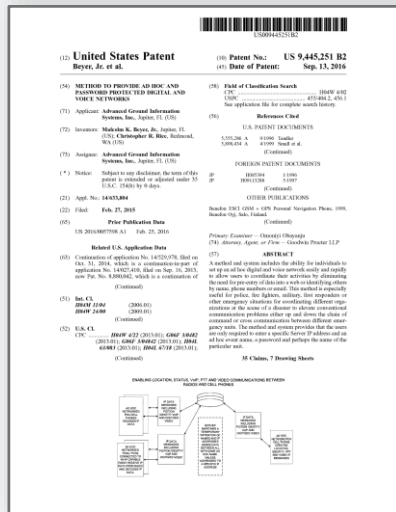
US009445251B2

(12) United States Patent
Beyer, Jr. et al.

(10) Patent No.: US 9,445,251 B2
(45) Date of Patent: Sep. 13, 2016

(54) METHOD TO PROVIDE AD HOC AND PASSWORD PROTECTED DIGITAL AND VOICE NETWORKS

(71) Applicant: Advanced Ground Information Systems, Inc., Jupiter, FL (US)

(72) Inventors: Malcolm K. Beyer, Jr., Jupiter, FL (US); Christopher R. Rice, Redmond, WA (US)

(73) Assignee: Advanced Ground Information Systems, Inc., Jupiter, FL (US)

(*) Notice: Subject to any disclaimer, the term of this patent is extended or adjusted under 35 U.S.C. 154(b) by 0 days.

(21) Appl. No.: 14/633,804

(22) Filed: Feb. 27, 2015

(65) Prior Publication Data

US 2015/0077558 A1 Feb. 25, 2016

Related U.S. Application Data

(63) Continuation of application No. 14/529,978, filed on Oct. 31, 2014, which is a continuation-in-part of application No. 14/027,410, filed on Sep. 16, 2013, now Pat. No. 8,880,042, which is a continuation of

(Continued)

(51) Int. Cl.
H04M 11/04 (2006.01)
H04W 24/00 (2009.01)

(Continued)

(52) U.S. Cl.
CPC ........ H04W 4/22 (2013.01); G06F 3/0482 (2013.01); G06F 3/04842 (2013.01); H04L 63/083 (2013.01); H04L 67/18 (2013.01)

(Continued)

(58) Field of Classification Search
CPC .................................................. H04W 4/02
USPC ....................................... 455/404.2, 456.1
See application file for complete search history.

(56) References Cited

U.S. PATENT DOCUMENTS

5,555,286 A 9/1996 Tendler
5,898,434 A 4/1999 Small et al.

(Continued)

FOREIGN PATENT DOCUMENTS

JP H08/334 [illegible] 1996
JP H09113288 5/1997

(Continued)

OTHER PUBLICATIONS

Benefon ESC! GSM + GPS Personal Navigation Phone, 1999, Benefon Oyj, Salo, Finland.

(Continued)

Primary Examiner — Omoniyi Obayanju
(74) Attorney, Agent, or Firm — Goodwin Procter LLP

(57) ABSTRACT

A method and system includes the ability for individuals to set up an ad hoc digital and voice network easily and rapidly to allow users to coordinate their activities by eliminating the need for pre-entry of data into a web or identifying others by name, phone numbers or email. This method is especially useful for police, fire fighters, military, first responders or other emergency situations for coordinating different organizations at the scene of a disaster to elevate conventional communication problems either up and down the chain of command or cross communication between different emergency units. The method and system provides that the users are only required to enter a specific Server IP address and an ad hoc event name, a password and perhaps the name of the particular unit.

35 Claims, 7 Drawing Sheets

ENABLING LOCATION, STATUS, VoIP, PTT AND VIDEO COMMUNICATIONS BETWEEN RADIOS AND CELL PHONES

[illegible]